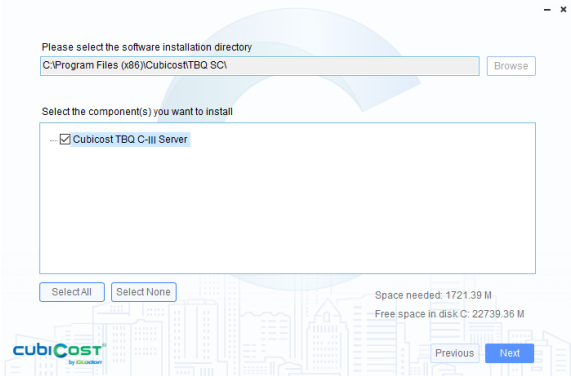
Please select the software installation directory

C:\Program Files (x86)\Cubicost\TBQ SC\

Browse

Select the component(s) you want to install

Cubicost TBQ C-III Server

Select All

Select None

Space needed: 1721.39 M

Free space in disk C: 22739.36 M

cubiCOST by Glodon

Previous

Next